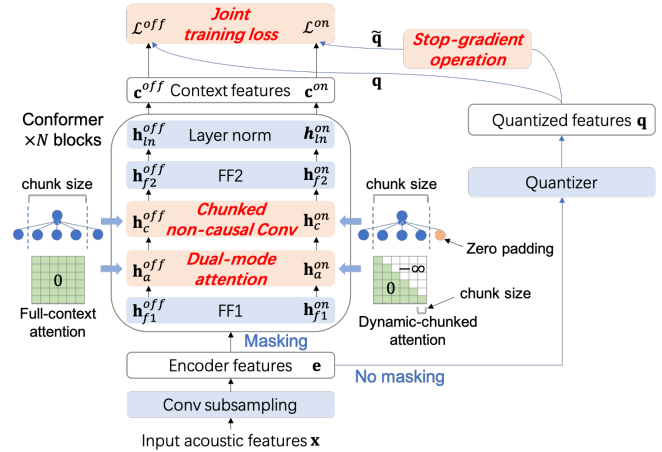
$\mathcal{L}^{off}$ Joint training loss $\mathcal{L}^{on}$

$\tilde{\mathbf{q}}$

Stop-gradient operation

$\mathbf{q}$

$\mathbf{c}^{off}$ Context features $\mathbf{c}^{on}$

Conformer $\times N$ blocks

$\mathbf{h}_{ln}^{off}$ Layer norm $\mathbf{h}_{ln}^{on}$

$\mathbf{h}_{f2}^{off}$ FF2 $\mathbf{h}_{f2}^{on}$

$\mathbf{h}_{c}^{off}$ Chunked non-causal Conv $\mathbf{h}_{c}^{on}$

$\mathbf{h}_{a}^{off}$ Dual-mode attention $\mathbf{h}_{a}^{on}$

$\mathbf{h}_{f1}^{off}$ FF1 $\mathbf{h}_{f1}^{on}$

Quantized features $\mathbf{q}$

Quantizer

chunk size

chunk size

Zero padding

0

Full-context attention

$-\infty$

0

chunk size

Dynamic-chunked attention

Masking

Encoder features $\mathbf{e}$

No masking

Conv subsampling

Input acoustic features $\mathbf{x}$